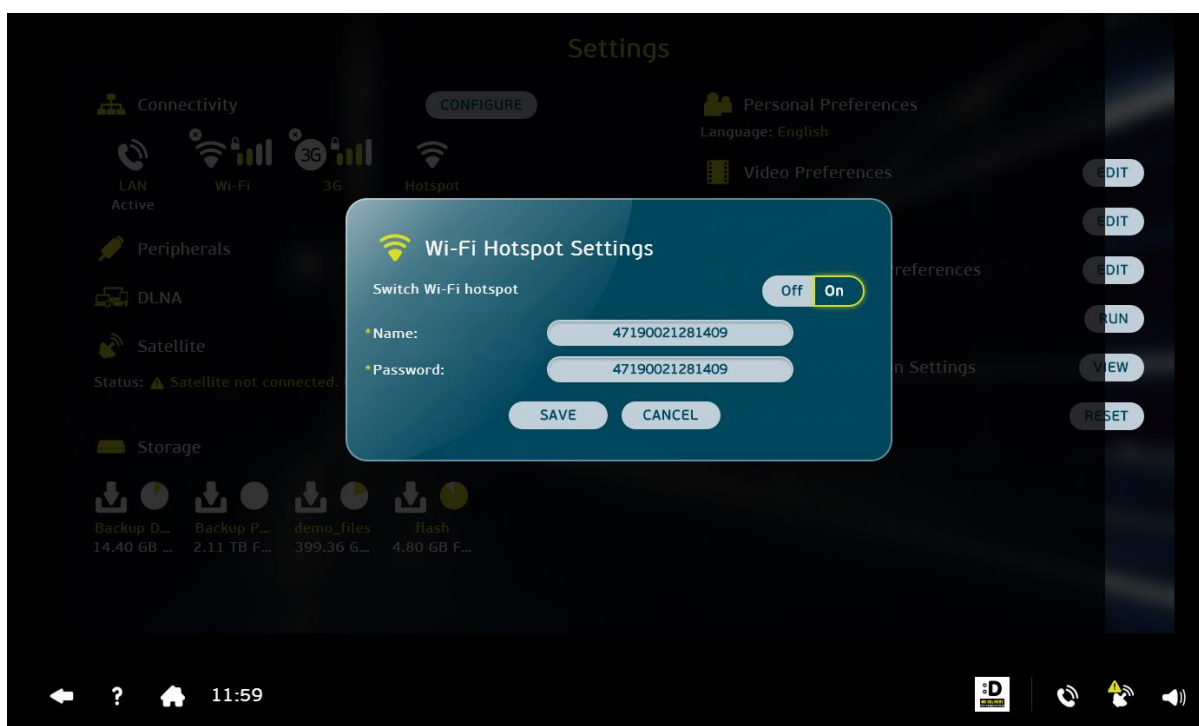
Settings

Connectivity

CONFIGURE

LAN
Active

Wi-Fi

3G

3G

Hotspot

Peripherals

DLNA

Satellite

Status: Satellite not connected.

Storage

Backup D...
14.40 GB ...

Backup P...
2.11 TB F...

demo_files
399.36 G...

flash
4.80 GB F...

Personal Preferences
Language: English

Video Preferences

references

n Settings

EDIT

EDIT

EDIT

RUN

VIEW

RESET

Wi-Fi Hotspot Settings

Switch Wi-Fi hotspot

Off On

*Name: 47190021281409

*Password: 47190021281409

SAVE CANCEL

? 11:59

D